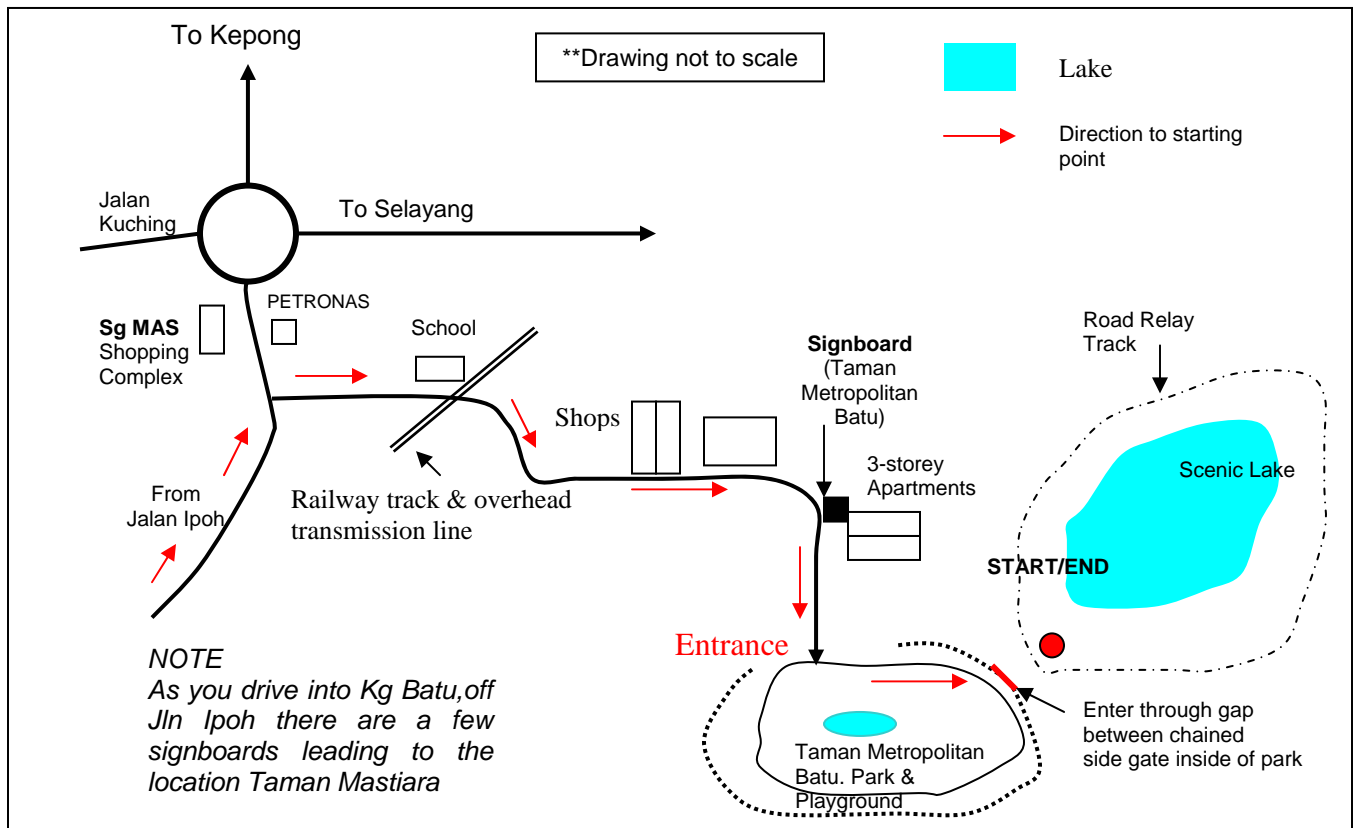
To Kepong

**Drawing not to scale

Lake

Direction to starting point

Jalan Kuching

To Selayang

PETRONAS

Sg MAS Shopping Complex

School

Road Relay Track

Signboard (Taman Metropolitan Batu)

Shops

3-storey Apartments

Scenic Lake

From Jalan Ipoh

Railway track & overhead transmission line

START/END

Entrance

NOTE
As you drive into Kg Batu,off Jln Ipoh there are a few signboards leading to the location Taman Mastiara

Taman Metropolitan Batu. Park & Playground

Enter through gap between chained side gate inside of park